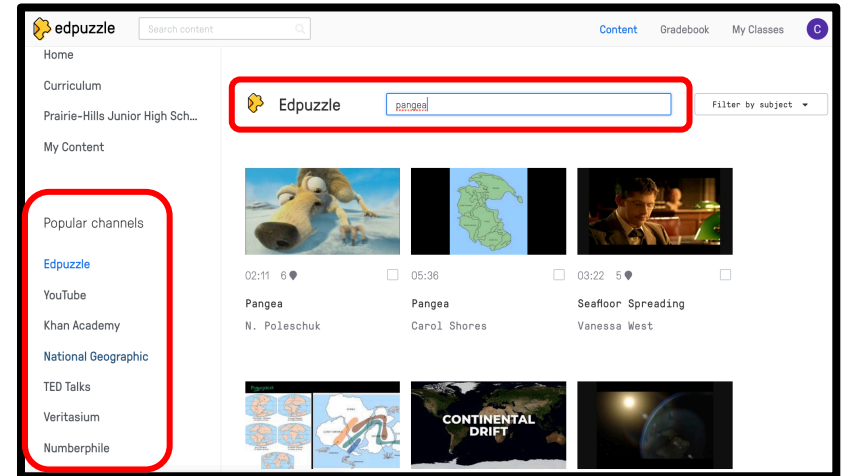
edpuzzle
Search content
Content Gradebook My Classes C

Home
Curriculum
Prairie-Hills Junior High Sch...
My Content

Popular channels
Edpuzzle
YouTube
Khan Academy
National Geographic
TED Talks
Veritasium
Numberphile

Edpuzzle
pangea
Filter by subject

02:11 6
Pangea
N. Poleschuk

05:36
Pangea
Carol Shores

03:22 5
Seafloor Spreading
Vanessa West

CONTINENTAL DRIFT